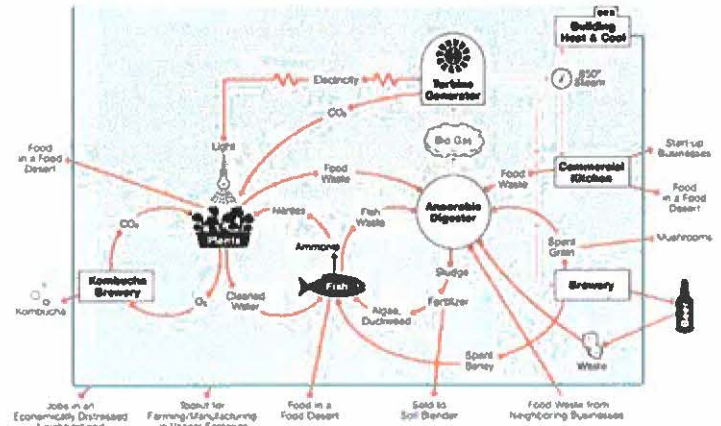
Building Heat & Cool

Turbine Generator

Electricity

$CO_2$

350° Steam

Light

Bio Gas

Start-up Businesses

Food in a Food Desert

Food Waste

Food Waste

Commercial Kitchen

Food in a Food Desert

$CO_2$

Nitrites

Fish Waste

Anaerobic Digester

Plants

Ammonia

Spent Grain

Mushrooms

Kombucha Brewery

Sludge

Fish

$O_2$

Cleaned Water

Fertilizer

Brewery

Beer

Kombucha

Algae, Duckweed

Spent Barley

Waste

Jobs in an Economically Distressed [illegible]

Toolkit for Farming/Manufacturing in Vacant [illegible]

Food in a Food Desert

Sold to Soil Blender

Food Waste from Neighboring Businesses